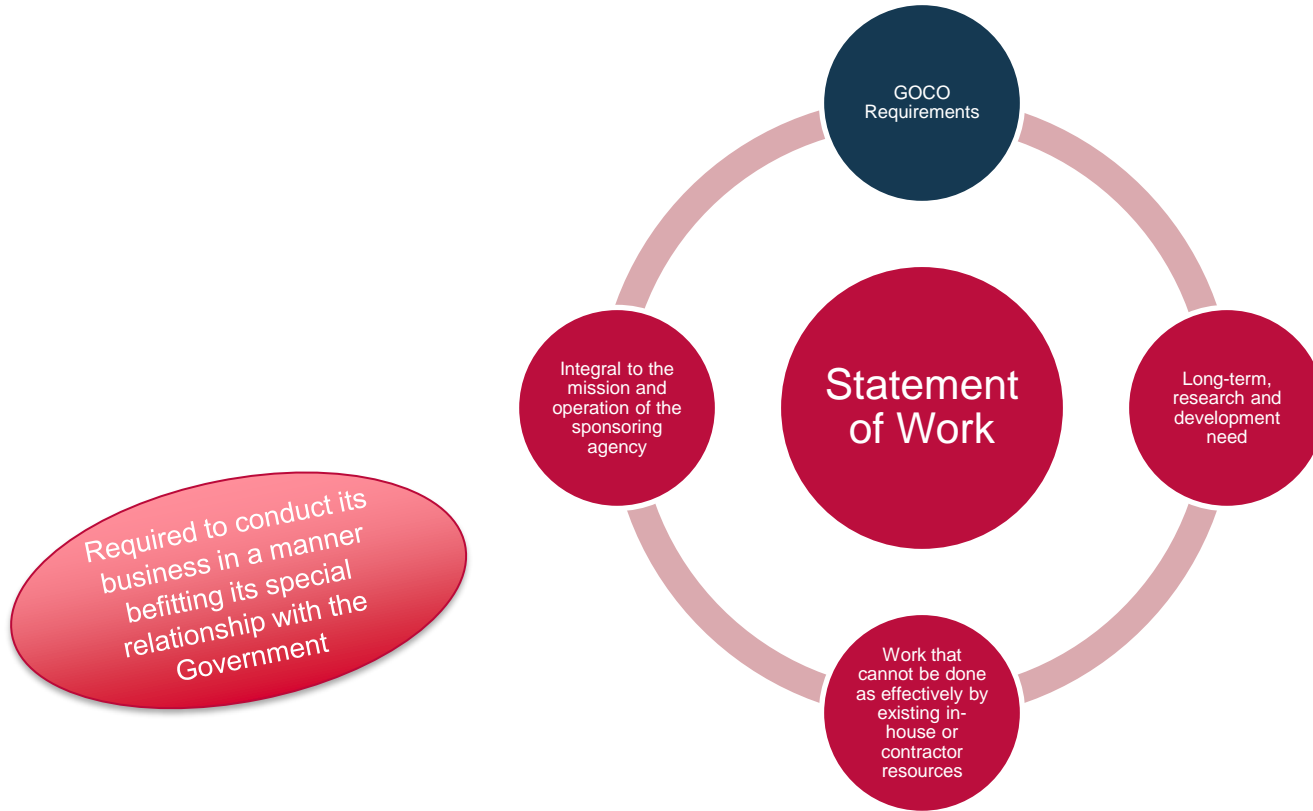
GOCO Requirements

Integral to the mission and operation of the sponsoring agency

Statement of Work

Long-term, research and development need

Work that cannot be done as effectively by existing in-house or contractor resources

Required to conduct its business in a manner befitting its special relationship with the Government